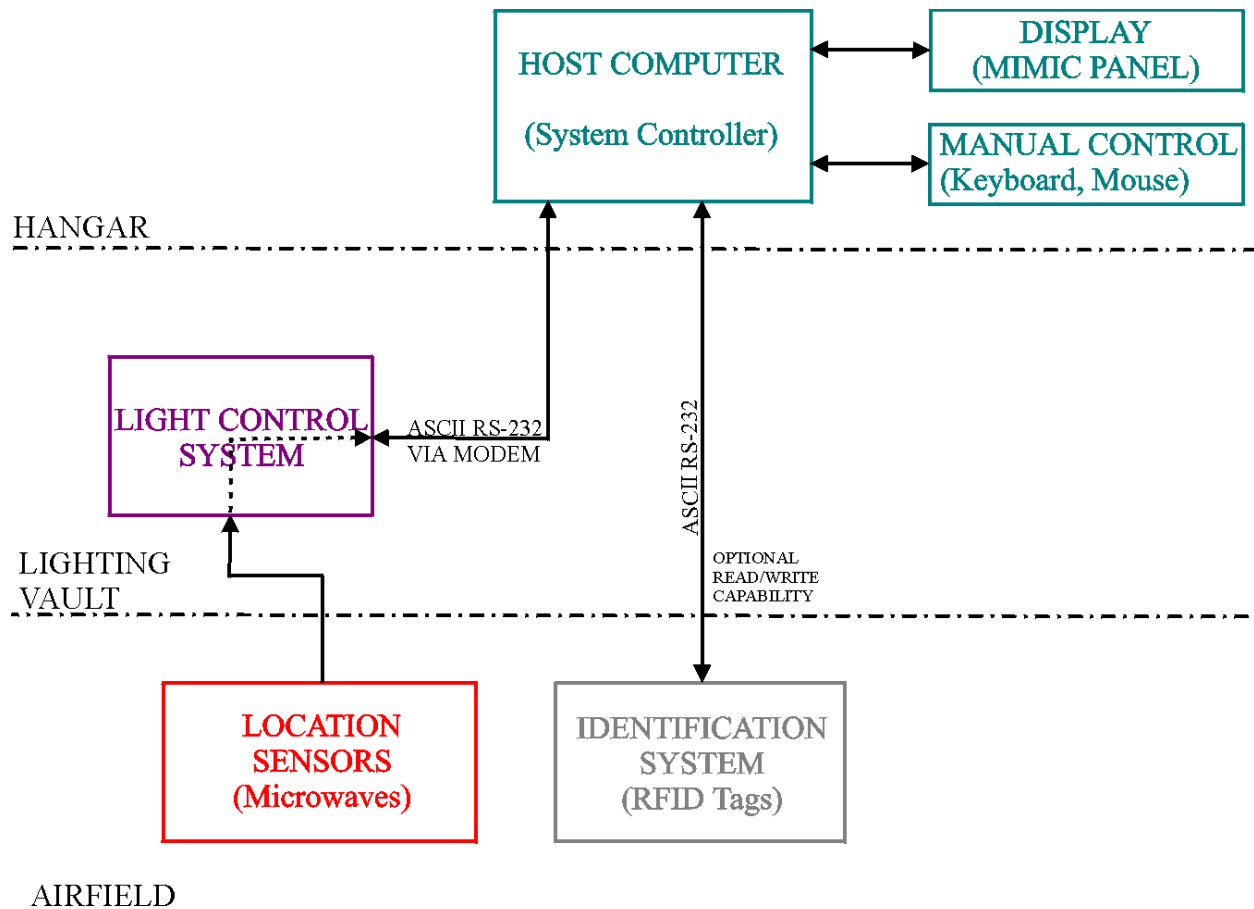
HOST COMPUTER

(System Controller)

DISPLAY
(MIMIC PANEL)

MANUAL CONTROL
(Keyboard, Mouse)

HANGAR

LIGHT CONTROL SYSTEM

ASCII RS-232
VIA MODEM

ASCII RS-232

OPTIONAL
READ/WRITE
CAPABILITY

LIGHTING
VAULT

LOCATION
SENSORS
(Microwaves)

IDENTIFICATION
SYSTEM
(RFID Tags)

AIRFIELD